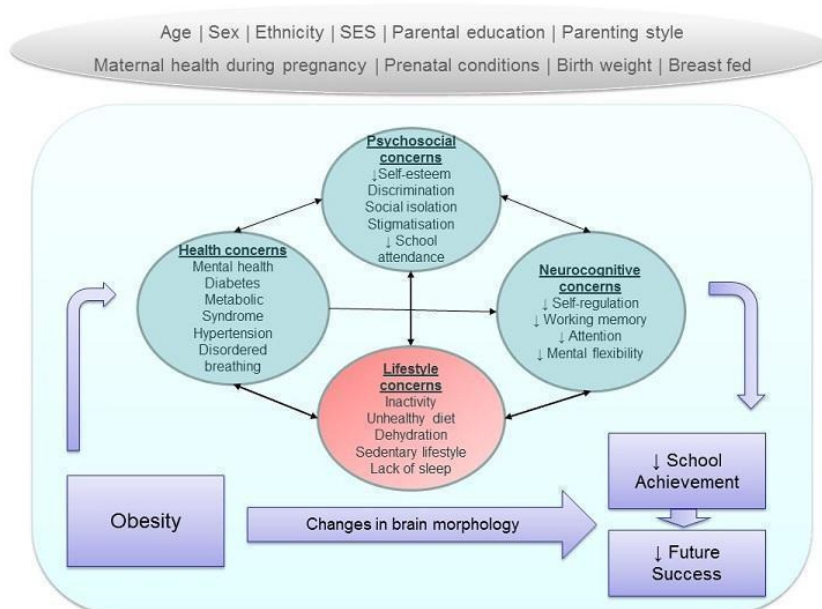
Age | Sex | Ethnicity | SES | Parental education | Parenting style

Maternal health during pregnancy | Prenatal conditions | Birth weight | Breast fed

Psychosocial concerns
↓Self-esteem
Discrimination
Social isolation
Stigmatisation
↓ School attendance

Health concerns
Mental health
Diabetes
Metabolic Syndrome
Hypertension
Disordered breathing

Neurocognitive concerns
↓ Self-regulation
↓ Working memory
↓ Attention
↓ Mental flexibility

Lifestyle concerns
Inactivity
Unhealthy diet
Dehydration
Sedentary lifestyle
Lack of sleep

Obesity

Changes in brain morphology

↓ School Achievement

↓ Future Success